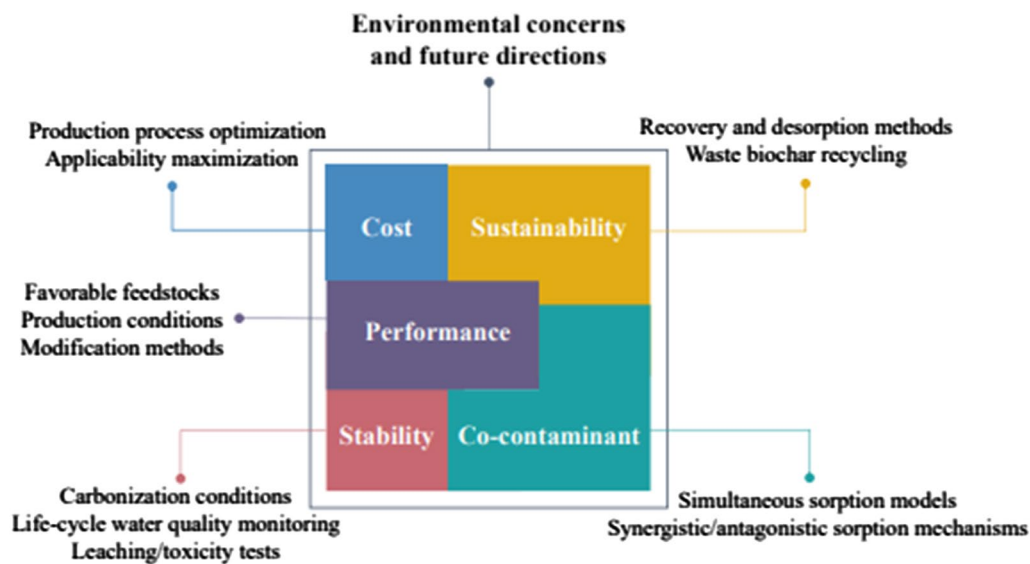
Environmental concerns and future directions

Production process optimization
Applicability maximization

Recovery and desorption methods
Waste biochar recycling

Cost

Sustainability

Favorable feedstocks
Production conditions
Modification methods

Performance

Stability

Co-contaminant

Carbonization conditions
Life-cycle water quality monitoring
Leaching/toxicity tests

Simultaneous sorption models
Synergistic/antagonistic sorption mechanisms